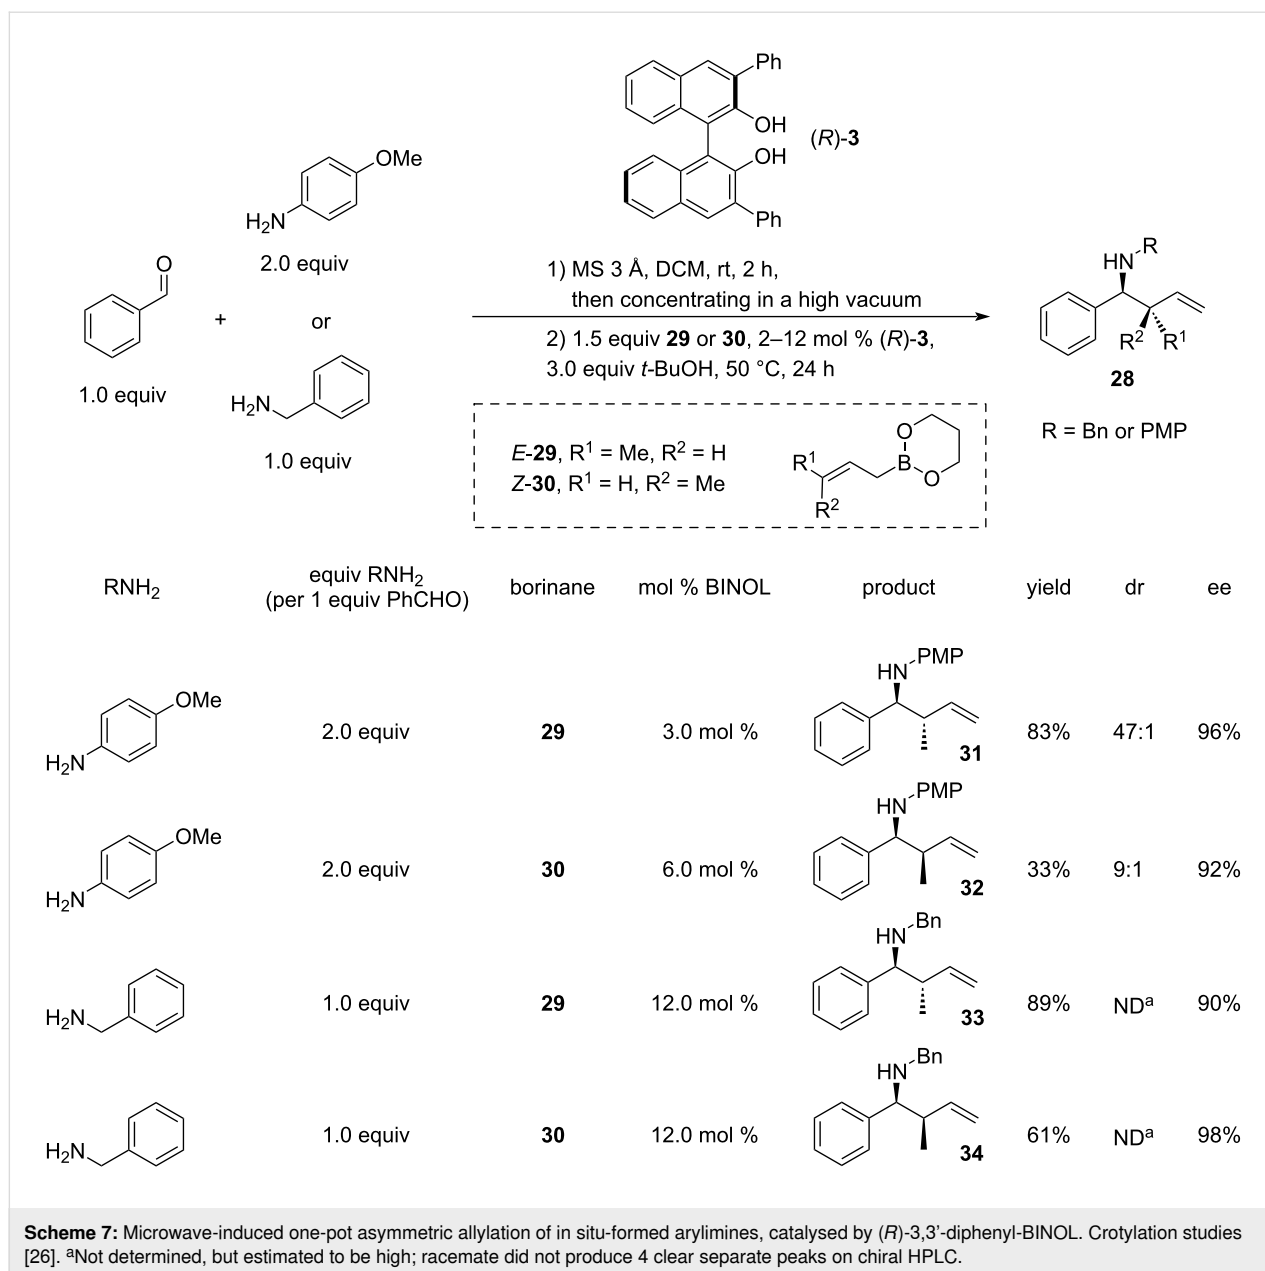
Ph
OH
OH
Ph
(R)-3

O
1.0 equiv

+

OMe
$H_2N$
2.0 equiv
or
$H_2N$
1.0 equiv

1) MS 3 Å, DCM, rt, 2 h, then concentrating in a high vacuum
2) 1.5 equiv **29** or **30**, 2–12 mol % (R)-**3**, 3.0 equiv t-BuOH, 50 °C, 24 h

E-**29**, $R^1$ = Me, $R^2$ = H
Z-**30**, $R^1$ = H, $R^2$ = Me
$R^1$ $R^2$ O B O

HN R
$R^2$ $R^1$
**28**
R = Bn or PMP

| $RNH_2$ | equiv $RNH_2$ (per 1 equiv PhCHO) | borinane | mol % BINOL | product | yield | dr | ee |
|---|---|---|---|---|---|---|---|
| OMe $H_2N$ | 2.0 equiv | **29** | 3.0 mol % | HN PMP **31** | 83% | 47:1 | 96% |
| OMe $H_2N$ | 2.0 equiv | **30** | 6.0 mol % | HN PMP **32** | 33% | 9:1 | 92% |
| $H_2N$ | 1.0 equiv | **29** | 12.0 mol % | HN Bn **33** | 89% | ND$^a$ | 90% |
| $H_2N$ | 1.0 equiv | **30** | 12.0 mol % | HN Bn **34** | 61% | ND$^a$ | 98% |

**Scheme 7:** Microwave-induced one-pot asymmetric allylation of in situ-formed arylimines, catalysed by (R)-3,3'-diphenyl-BINOL. Crotylation studies [26]. $^a$Not determined, but estimated to be high; racemate did not produce 4 clear separate peaks on chiral HPLC.